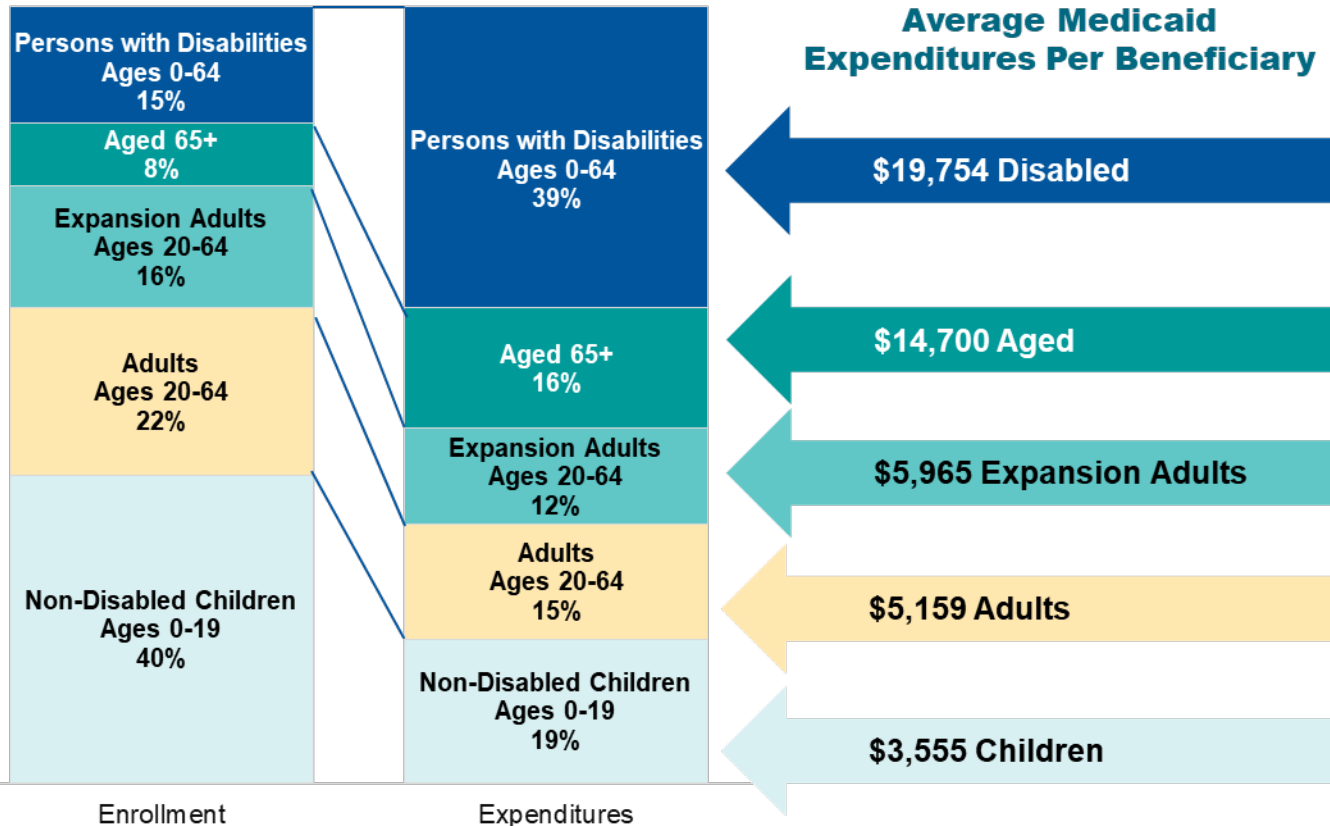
Persons with Disabilities
Ages 0-64
15%

Aged 65+
8%

Expansion Adults
Ages 20-64
16%

Adults
Ages 20-64
22%

Non-Disabled Children
Ages 0-19
40%

Enrollment

Persons with Disabilities
Ages 0-64
39%

Aged 65+
16%

Expansion Adults
Ages 20-64
12%

Adults
Ages 20-64
15%

Non-Disabled Children
Ages 0-19
19%

Expenditures

Average Medicaid
Expenditures Per Beneficiary

$19,754 Disabled

$14,700 Aged

$5,965 Expansion Adults

$5,159 Adults

$3,555 Children